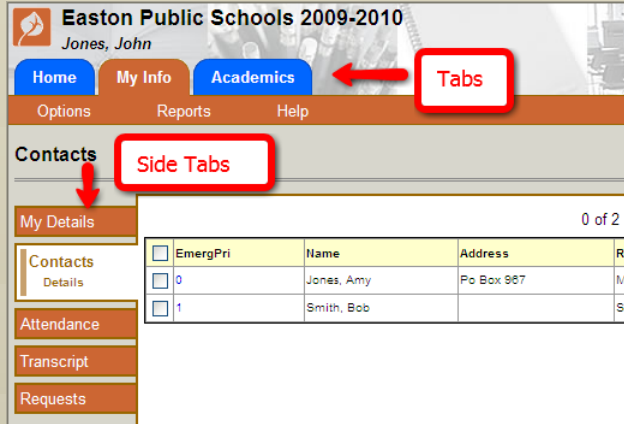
Easton Public Schools 2009-2010
Jones, John

Home | My Info | Academics

Tabs

Options Reports Help

Contacts

Side Tabs

My Details

Contacts
Details

Attendance

Transcript

Requests

0 of 2

| | EmergPri | Name | Address | R |
|---|---|---|---|---|
| | 0 | Jones, Amy | Po Box 967 | M |
| | 1 | Smith, Bob | | S |